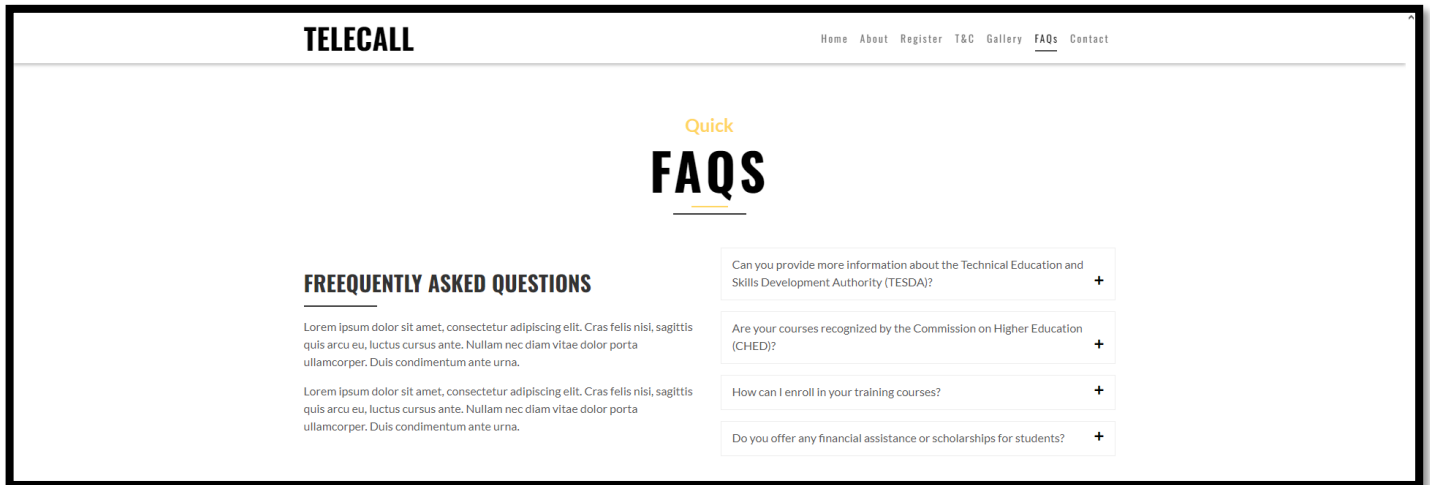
TELECALL

Home About Register T&C Gallery FAQs Contact

Quick

FAQS

FREEQUENTLY ASKED QUESTIONS

Lorem ipsum dolor sit amet, consectetur adipiscing elit. Cras felis nisi, sagittis quis arcu eu, luctus cursus ante. Nullam nec diam vitae dolor porta ullamcorper. Duis condimentum ante urna.

Lorem ipsum dolor sit amet, consectetur adipiscing elit. Cras felis nisi, sagittis quis arcu eu, luctus cursus ante. Nullam nec diam vitae dolor porta ullamcorper. Duis condimentum ante urna.

Can you provide more information about the Technical Education and Skills Development Authority (TESDA)? +

Are your courses recognized by the Commission on Higher Education (CHED)? +

How can I enroll in your training courses? +

Do you offer any financial assistance or scholarships for students? +